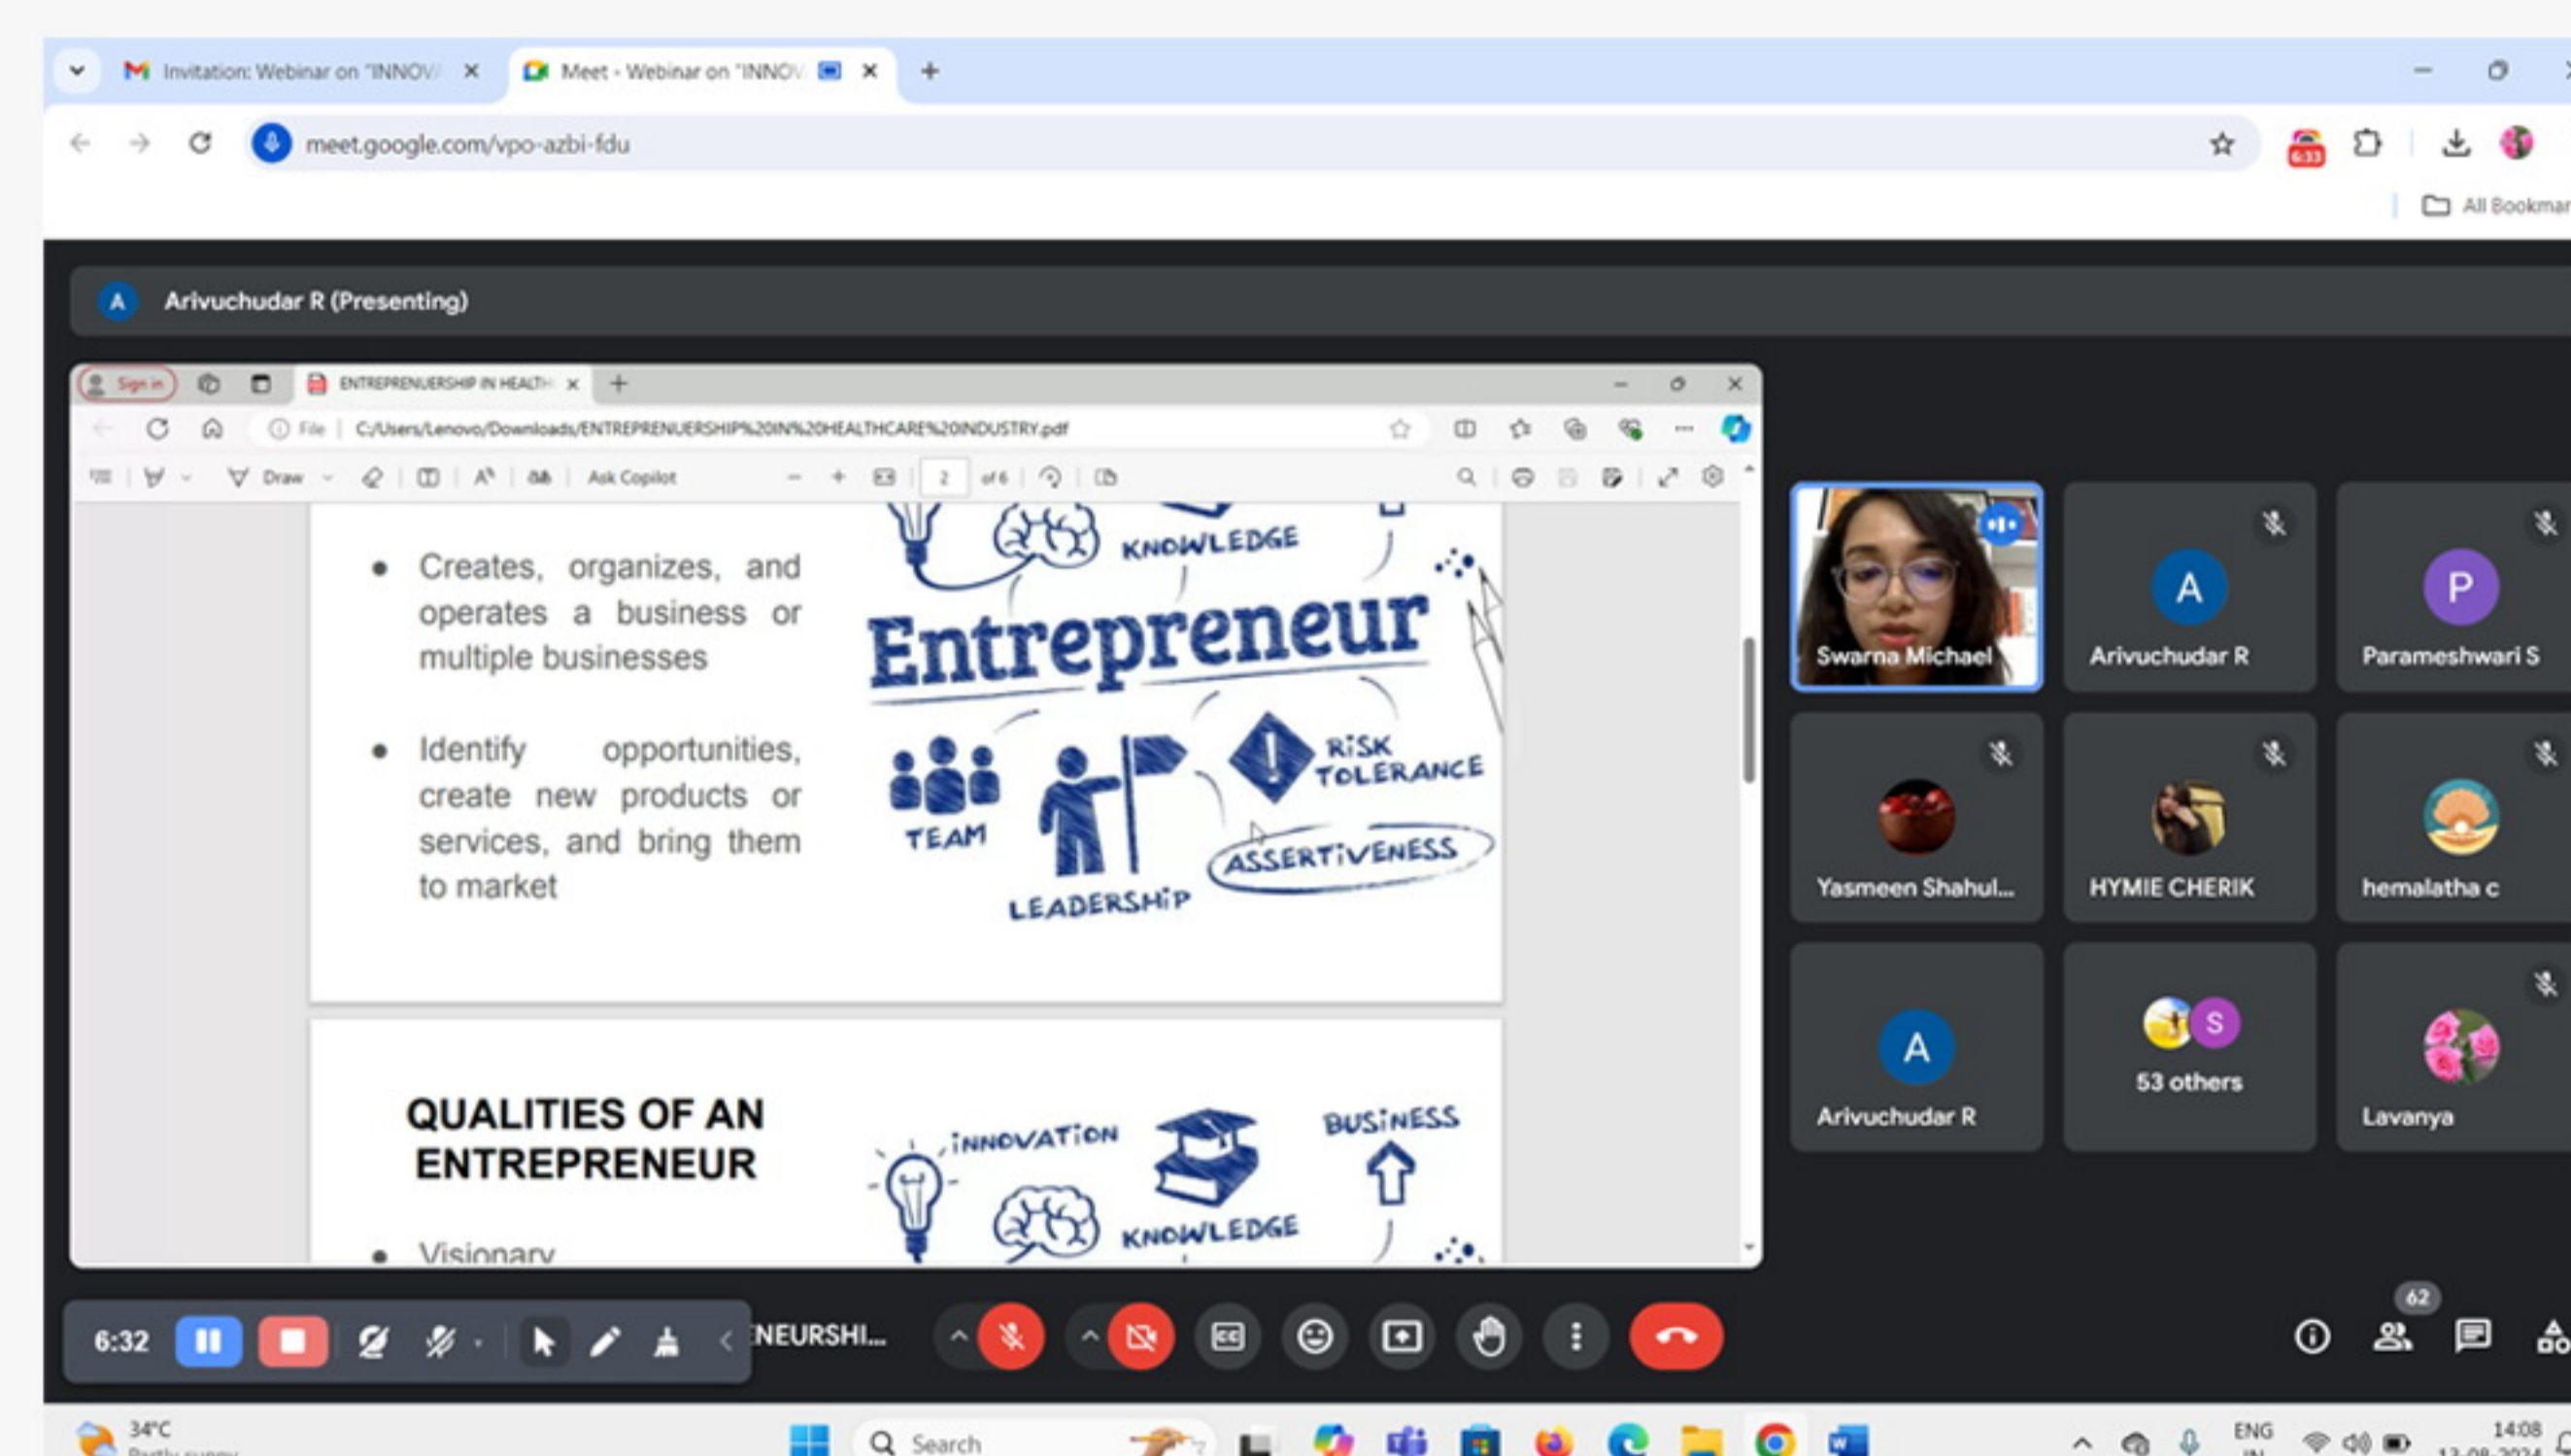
Invitation: Webinar on "INNOV
Meet - Webinar on "INNOV
meet.google.com/vpo-azbi-fdu
All Bookmar

Arivuchudar R (Presenting)

Sign in
ENTREPRENUERSHIP IN HEALTH
File C:/Users/Lenovo/Downloads/ENTREPRENUERSHIP%20IN%20HEALTHCARE%20INDUSTRY.pdf
Draw
Ask Copilot
2 of 6

• Creates, organizes, and operates a business or multiple businesses

• Identify opportunities, create new products or services, and bring them to market

KNOWLEDGE
Entrepreneur
TEAM
LEADERSHIP
RISK TOLERANCE
ASSERTIVENESS

QUALITIES OF AN ENTREPRENEUR

• Visionary

INNOVATION
KNOWLEDGE
BUSINESS

Swarna Michael
Arivuchudar R
Parameshwari S
Yasmeen Shahul...
HYMIE CHERIK
hemalatha c
Arivuchudar R
53 others
Lavanya

6:32
NEURSHI...
62

34°C
Search
ENG
14:08